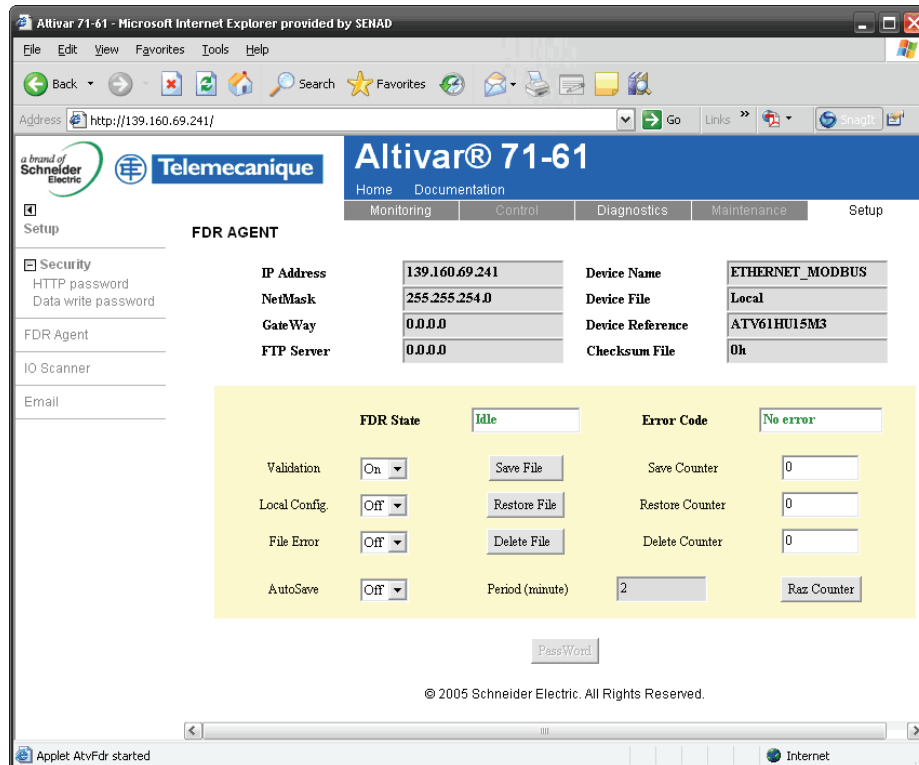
Altivar 71-61 - Microsoft Internet Explorer provided by SENAD

File Edit View Favorites Tools Help

Back Search Favorites

Address http://139.160.69.241/ Go Links SnagIt

a brand of Schneider Electric

Telemecanique

Altivar® 71-61

Home Documentation

Monitoring Control Diagnostics Maintenance Setup

Setup

Security
HTTP password
Data write password

FDR Agent

IO Scanner

Email

FDR AGENT

| IP Address | 139.160.69.241 | Device Name | ETHERNET_MODBUS |
|---|---|---|---|
| NetMask | 255.255.254.0 | Device File | Local |
| GateWay | 0.0.0.0 | Device Reference | ATV61HU15M3 |
| FTP Server | 0.0.0.0 | Checksum File | 0h |

FDR State Idle Error Code No error

Validation On Save File Save Counter 0

Local Config. Off Restore File Restore Counter 0

File Error Off Delete File Delete Counter 0

AutoSave Off Period (minute) 2 Raz Counter

PassWord

© 2005 Schneider Electric. All Rights Reserved.

Applet AtvFdr started Internet